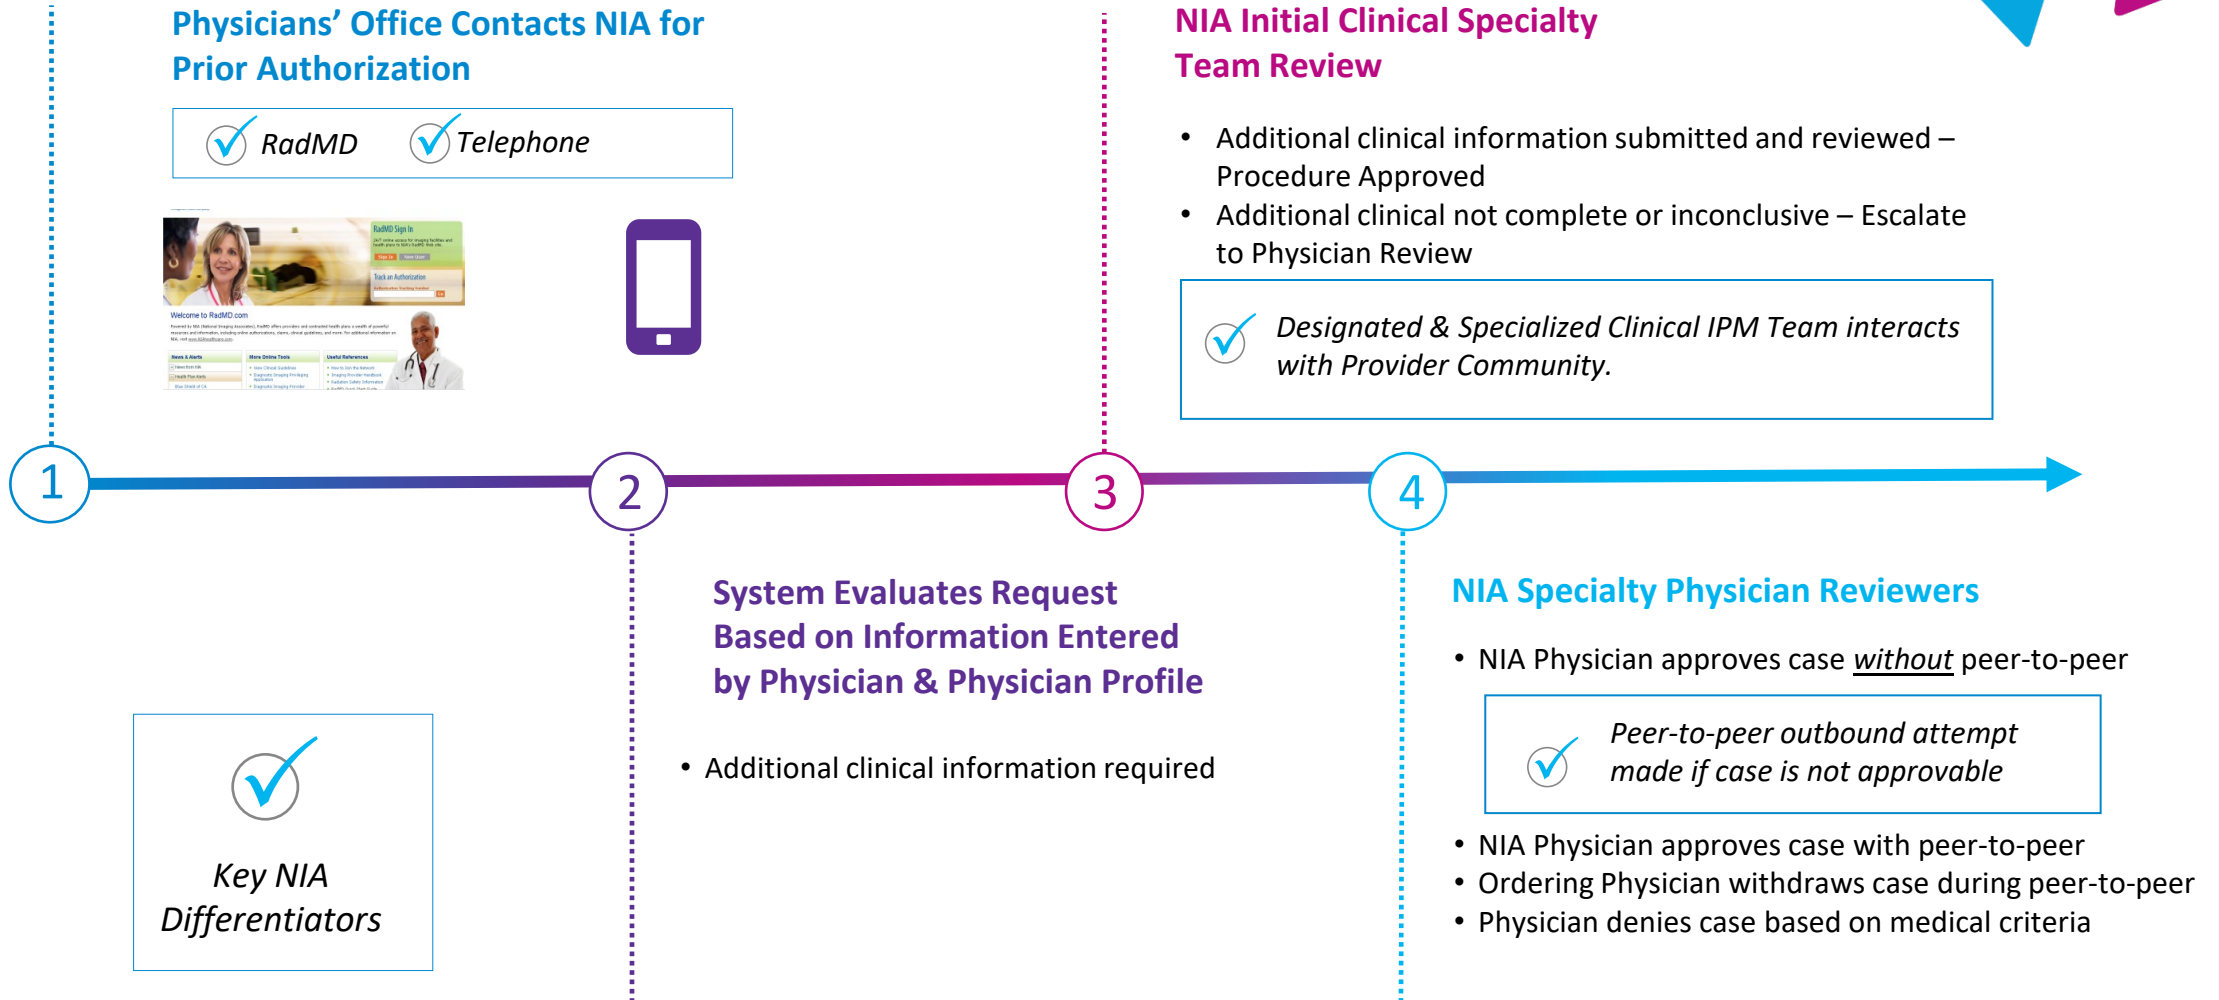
Physicians' Office Contacts NIA for Prior Authorization

RadMD Telephone

RadMD Sign In

Track an Authorization

Welcome to RadMD.com

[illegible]

NIA Initial Clinical Specialty Team Review

• Additional clinical information submitted and reviewed – Procedure Approved
• Additional clinical not complete or inconclusive – Escalate to Physician Review

Designated & Specialized Clinical IPM Team interacts with Provider Community.

1

2

3

4

System Evaluates Request Based on Information Entered by Physician & Physician Profile

• Additional clinical information required

NIA Specialty Physician Reviewers

• NIA Physician approves case without peer-to-peer

Peer-to-peer outbound attempt made if case is not approvable

• NIA Physician approves case with peer-to-peer
• Ordering Physician withdraws case during peer-to-peer
• Physician denies case based on medical criteria

Key NIA Differentiators